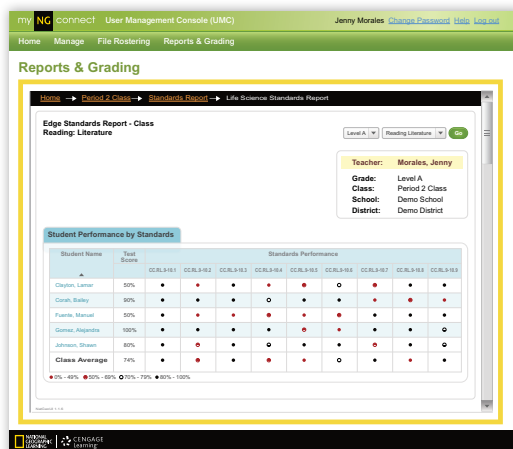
my NG connect User Management Console (UMC) Jenny Morales Change Password Help Log out

Home Manage File Rostering Reports & Grading

Reports & Grading

Home → Period 2 Class → Standards Report → Life Science Standards Report

Edge Standards Report - Class
Reading: Literature

Level A Reading: Literature Go

Teacher: Morales, Jenny
Grade: Level A
Class: Period 2 Class
School: Demo School
District: Demo District

Student Performance by Standards

| Student Name | Test Score | CC.RL.9-10.1 | CC.RL.9-10.2 | CC.RL.9-10.3 | CC.RL.9-10.4 | CC.RL.9-10.5 | CC.RL.9-10.6 | CC.RL.9-10.7 | CC.RL.9-10.8 | CC.RL.9-10.9 |
|---|---|---|---|---|---|---|---|---|---|---|
| Clayton, Lamar | 50% | ● | ● | ● | ● | ● | ○ | ● | ● | ● |
| Corah, Bailey | 90% | ● | ● | ● | ○ | ● | ● | ● | ● | ● |
| Fuente, Manuel | 50% | ● | ● | ● | ● | ● | ● | ● | ● | ● |
| Gomez, Alejandra | 100% | ● | ● | ● | ● | ● | ● | ● | ● | ● |
| Johnson, Shawn | 80% | ● | ● | ● | ● | ● | ● | ● | ● | ● |
| Class Average | 74% | ● | ● | ● | ● | ● | ○ | ● | ● | ● |

● 0% - 49% ● 50% - 69% ○ 70% - 79% ● 80% - 100%

Standards Performance

NATIONAL GEOGRAPHIC LEARNING | CENGAGE Learning